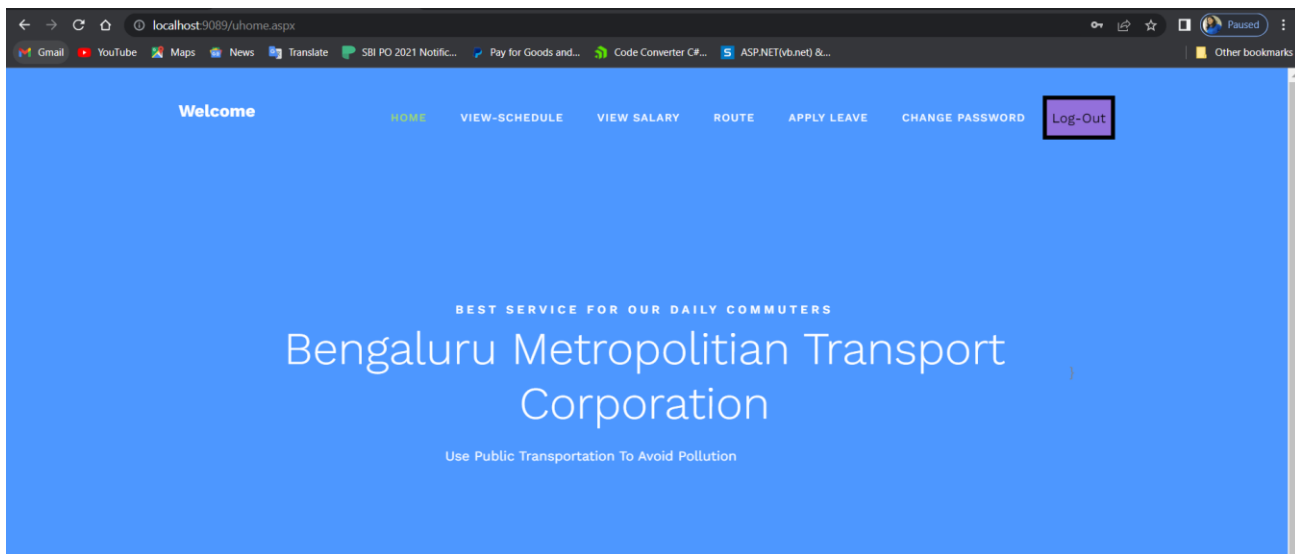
localhost:9089/uhome.aspx

Paused

Gmail YouTube Maps News Translate SBI PO 2021 Notific... Pay for Goods and... Code Converter C#... ASP.NET(vb.net) &... Other bookmarks

Welcome

HOME VIEW-SCHEDULE VIEW SALARY ROUTE APPLY LEAVE CHANGE PASSWORD Log-Out

BEST SERVICE FOR OUR DAILY COMMUTERS

Bengaluru Metropolitian Transport Corporation

Use Public Transportation To Avoid Pollution